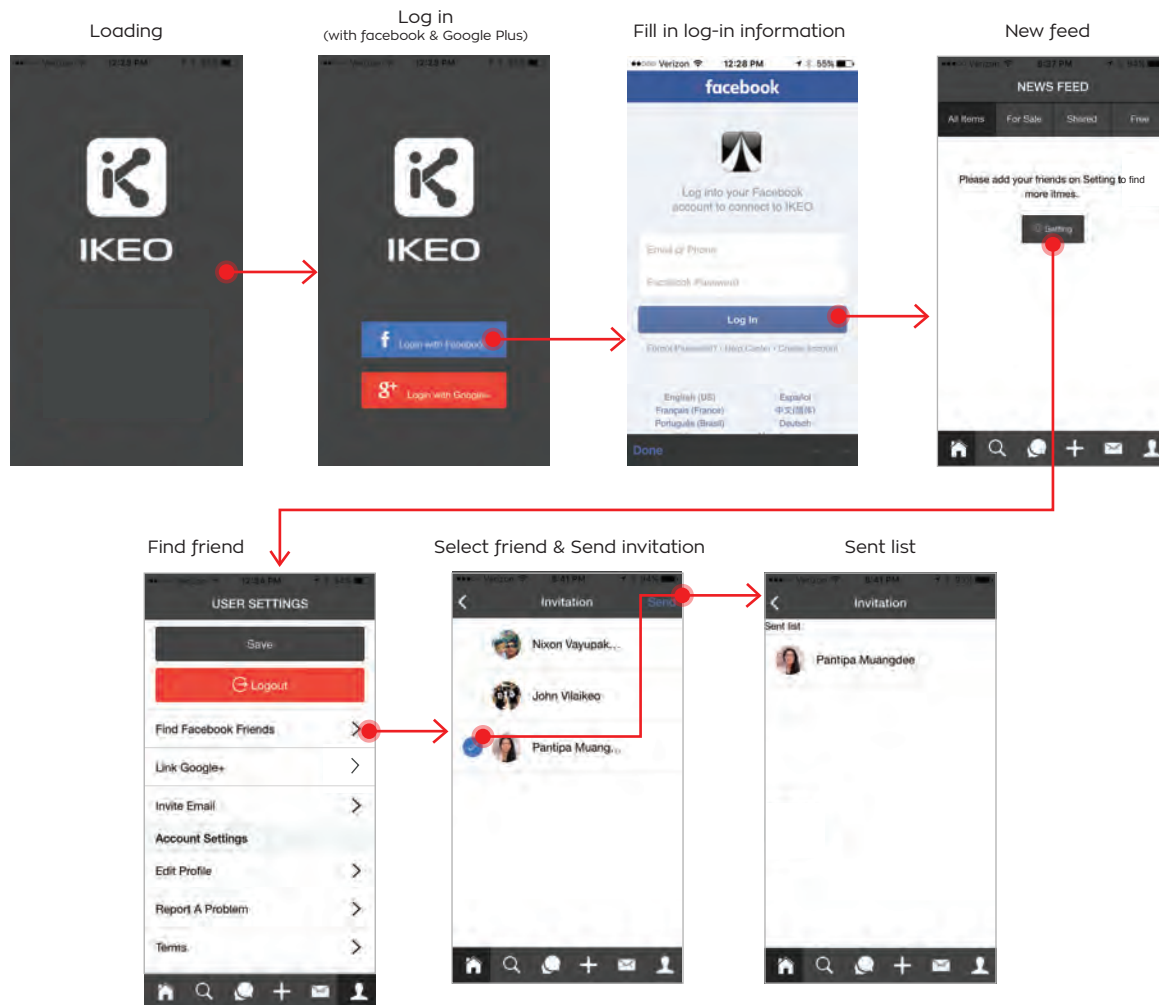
Loading

IKEO

Log in
(with facebook & Google Plus)

IKEO

Login with Facebook

Login with Google+

Fill in log-in information

Verizon 12:28 PM 55%

facebook

Log into your Facebook account to connect to IKEO.

Email or Phone

Facebook Password

Log In

Forgot Password? · Help Center · Create Account

English (US)
Français (France)
Português (Brasil)

Español
中文(简体)
Deutsch

Done

New feed

NEWS FEED

All Items
For Sale
Shared
Free

Please add your friends on Setting to find more itmes.

Setting

Find friend

12:34 PM

USER SETTINGS

Save

Logout

Find Facebook Friends

Link Google+

Invite Email

Account Settings

Edit Profile

Report A Problem

Terms

Select friend & Send invitation

Verizon 5:41 PM

Invitation

Send

Nixon Vayupak...

John Vilaikeo

Pantipa Muang...

Sent list

5:41 PM

Invitation

Sent list

Pantipa Muangdee